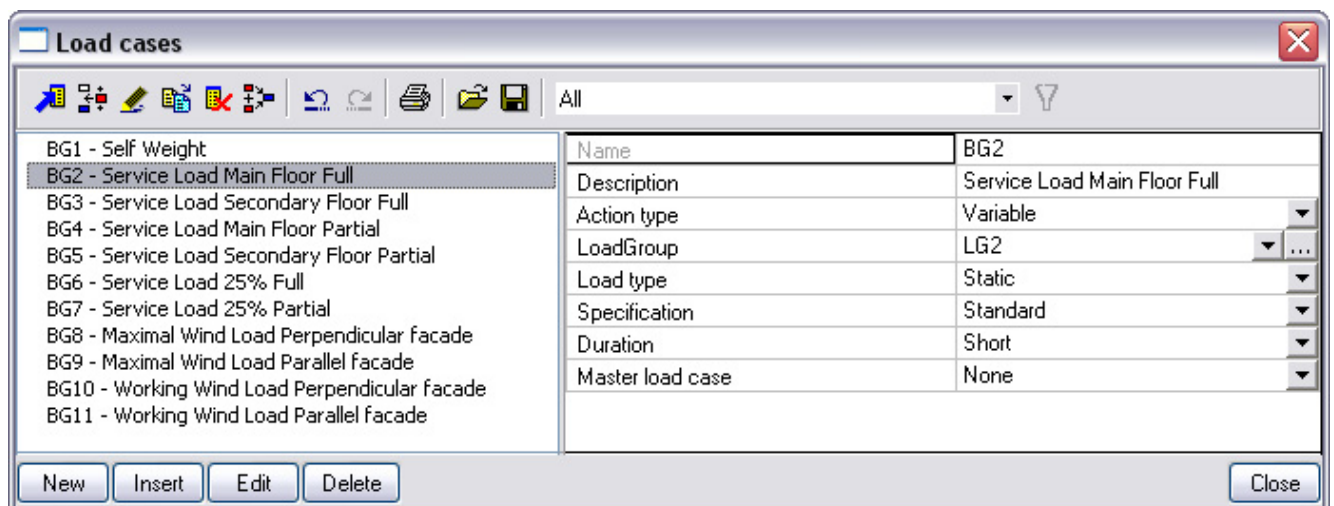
Load cases

All

BG1 - Self Weight
BG2 - Service Load Main Floor Full
BG3 - Service Load Secondary Floor Full
BG4 - Service Load Main Floor Partial
BG5 - Service Load Secondary Floor Partial
BG6 - Service Load 25% Full
BG7 - Service Load 25% Partial
BG8 - Maximal Wind Load Perpendicular facade
BG9 - Maximal Wind Load Parallel facade
BG10 - Working Wind Load Perpendicular facade
BG11 - Working Wind Load Parallel facade

| Name | BG2 |
|---|---|
| Description | Service Load Main Floor Full |
| Action type | Variable |
| LoadGroup | LG2 |
| Load type | Static |
| Specification | Standard |
| Duration | Short |
| Master load case | None |

New Insert Edit Delete Close